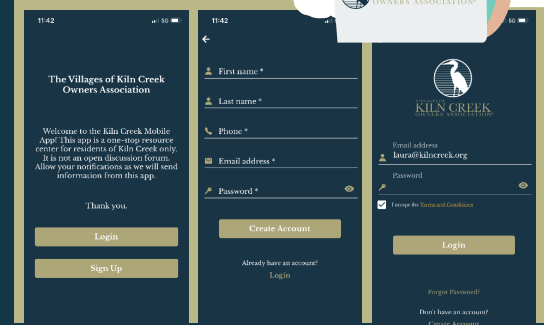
11:42

The Villages of Kiln Creek Owners Association

Welcome to the Kiln Creek Mobile App! This app is a one-stop resource center for residents of Kiln Creek only. It is not an open discussion forum. Allow your notifications as we will send information from this app.

Thank you,

Login

Sign Up

11:42

First name *

Last name *

Phone *

Email address *

Password *

Create Account

Already have an account?

Login

OWNERS ASSOCIATION

KILN CREEK
OWNERS ASSOCIATION

Email address
laura@kilncreek.org

Password

I accept the Terms and Conditions

Login

Forgot Password?

Don't have an account?

Create Account